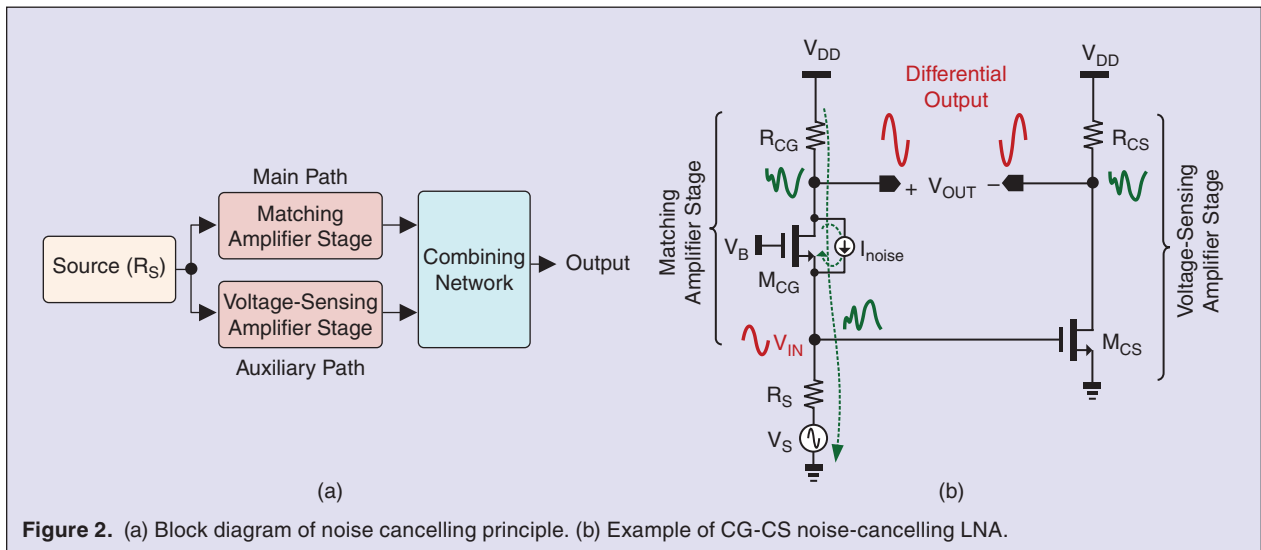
Main Path

Source ($R_S$)

Matching Amplifier Stage

Voltage-Sensing Amplifier Stage

Auxiliary Path

Combining Network

Output

(a)

$V_{DD}$

Differential Output

$V_{DD}$

$R_{CG}$

$R_{CS}$

Matching Amplifier Stage

$+ \ V_{OUT} \ -$

Voltage-Sensing Amplifier Stage

$V_B$

$I_{noise}$

$M_{CG}$

$V_{IN}$

$M_{CS}$

$R_S$

$V_S$

(b)

**Figure 2.** (a) Block diagram of noise cancelling principle. (b) Example of CG-CS noise-cancelling LNA.